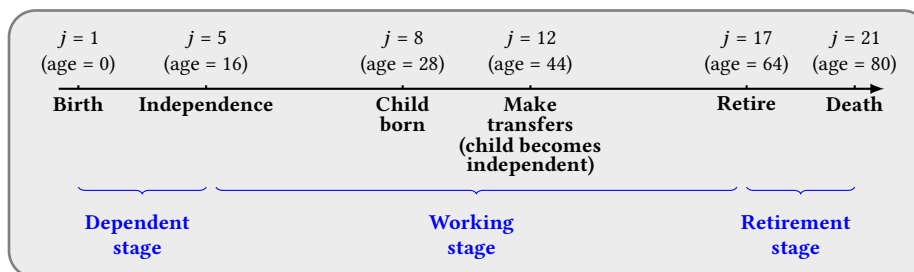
$j$ = 1 (age = 0)
$j$ = 5 (age = 16)
$j$ = 8 (age = 28)
$j$ = 12 (age = 44)
$j$ = 17 (age = 64)
$j$ = 21 (age = 80)

Birth
Independence
Child born
Make transfers (child becomes independent)
Retire
Death

Dependent stage
Working stage
Retirement stage